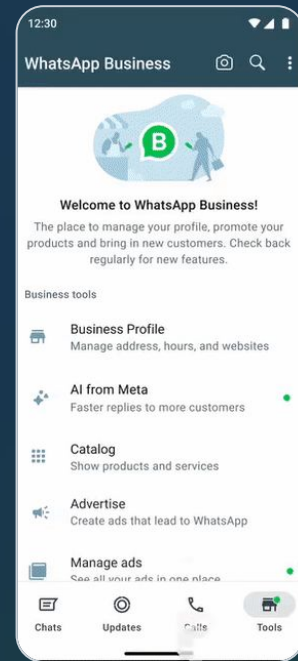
12:30

WhatsApp Business

B

Welcome to WhatsApp Business!

The place to manage your profile, promote your products and bring in new customers. Check back regularly for new features.

Business tools

Business Profile
Manage address, hours, and websites

AI from Meta
Faster replies to more customers

Catalog
Show products and services

Advertise
Create ads that lead to WhatsApp

Manage ads
See all your ads in one place

Chats Updates Calls Tools